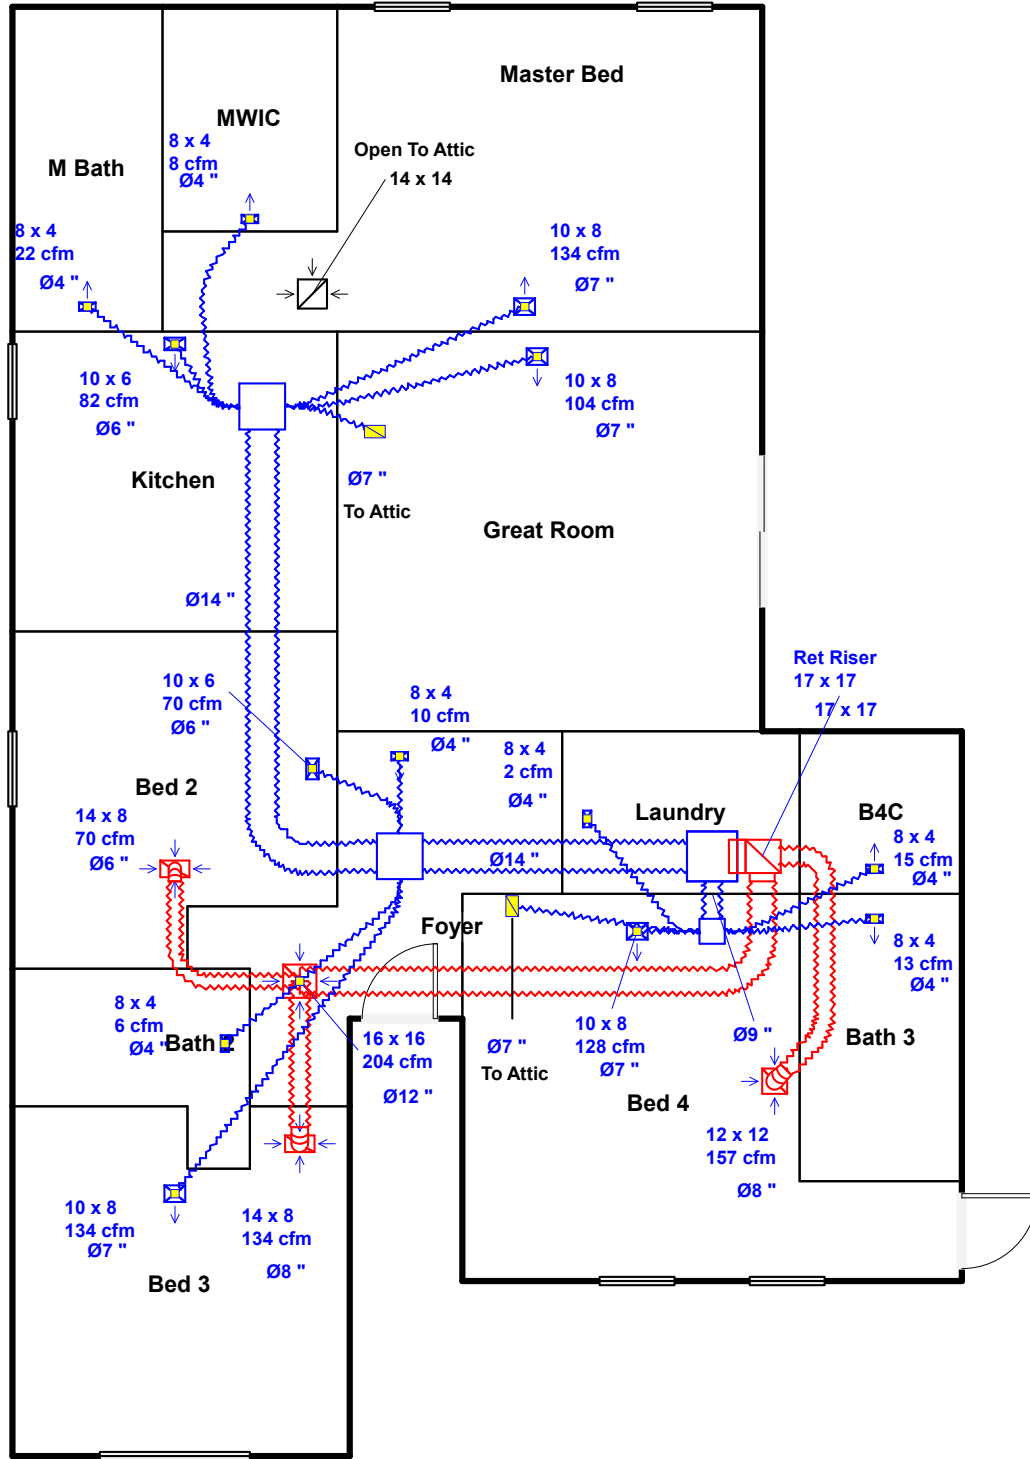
Master Bed

MWIC

M Bath

8 x 4
8 cfm
Ø4 "

Open To Attic
14 x 14

8 x 4
22 cfm
Ø4 "

10 x 8
134 cfm
Ø7 "

10 x 6
82 cfm
Ø6 "

10 x 8
104 cfm
Ø7 "

Kitchen

Ø7 "
To Attic

Great Room

Ø14 "

Ret Riser
17 x 17
17 x 17

10 x 6
70 cfm
Ø6 "

8 x 4
10 cfm
Ø4 "

8 x 4
2 cfm
Ø4 "

Bed 2

Laundry

B4C

14 x 8
70 cfm
Ø6 "

Ø14 "

8 x 4
15 cfm
Ø4 "

Foyer

8 x 4
13 cfm
Ø4 "

8 x 4
6 cfm
Ø4 "

Bath

16 x 16
204 cfm

Ø12 "

Ø7 "
To Attic

10 x 8
128 cfm
Ø7 "

Ø9 "

Bath 3

Bed 4

12 x 12
157 cfm
Ø8 "

10 x 8
134 cfm
Ø7 "

14 x 8
134 cfm
Ø8 "

Bed 3